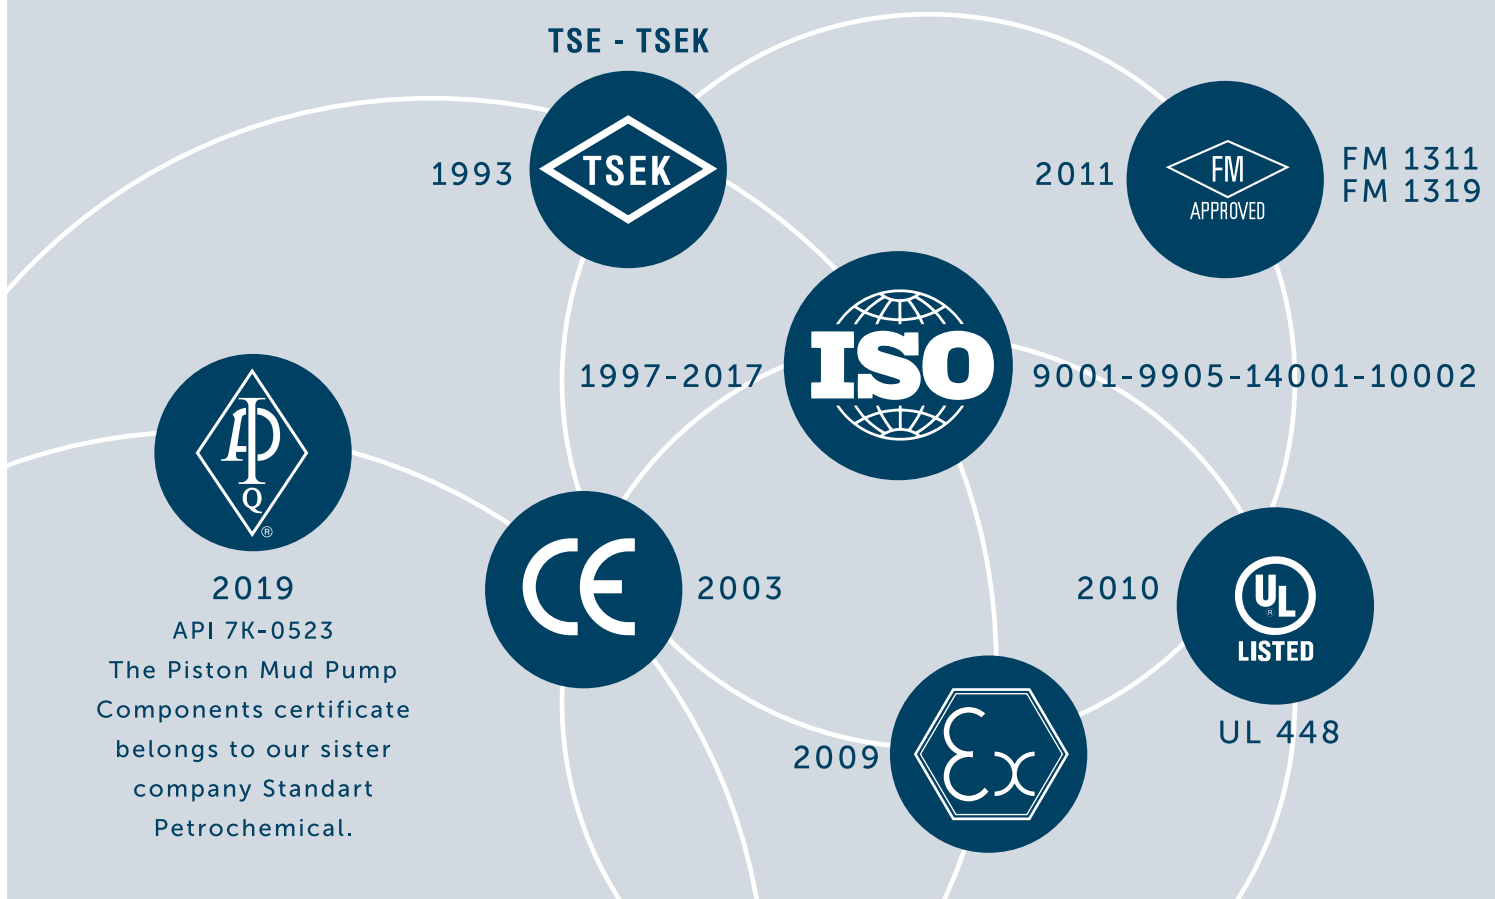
TSE - TSEK

1993

TSEK

2011

FM
APPROVED

FM 1311
FM 1319

1997-2017

ISO

9001-9905-14001-10002

API
Q

2019
API 7K-0523
The Piston Mud Pump Components certificate belongs to our sister company Standart Petrochemical.

CE

2003

2010

UL
LISTED

UL 448

2009

Ex